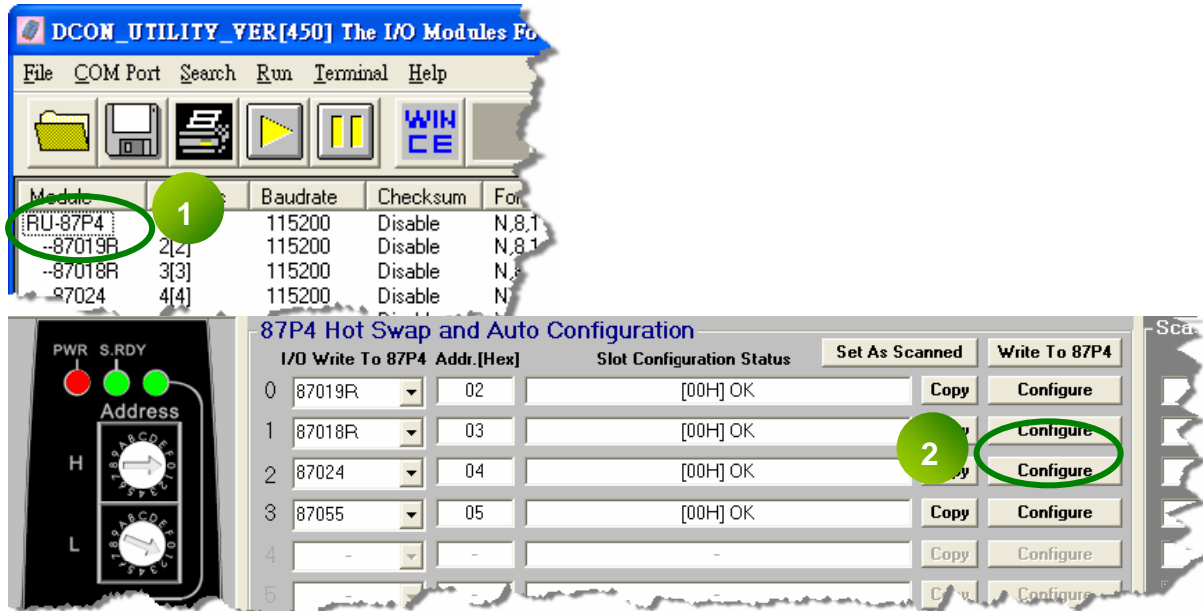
DCON_UTILITY_VER[450] The I/O Modules Fo

File COM Port Search Run Terminal Help

WIN CE

| Module | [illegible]s | Baudrate | Checksum | For |
|---|---|---|---|---|
| RU-87P4 | 1 | 115200 | Disable | N,8,1 |
| --87019R | 2[2] | 115200 | Disable | N,8,1 |
| --87018R | 3[3] | 115200 | Disable | N,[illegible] |
| --87024 | 4[4] | 115200 | Disable | N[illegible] |

PWR S.RDY

Address

H

L

87P4 Hot Swap and Auto Configuration

Sca

Set As Scanned | Write To 87P4

| | I/O Write To 87P4 | Addr.[Hex] | Slot Configuration Status | | |
|---|---|---|---|---|---|
| 0 | 87019R | 02 | [00H] OK | Copy | Configure |
| 1 | 87018R | 03 | [00H] OK | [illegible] | Configure |
| 2 | 87024 | 04 | [00H] OK | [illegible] | Configure |
| 3 | 87055 | 05 | [00H] OK | Copy | Configure |
| 4 | - | - | - | Copy | Configure |
| 5 | - | - | - | Copy | Configure |

2